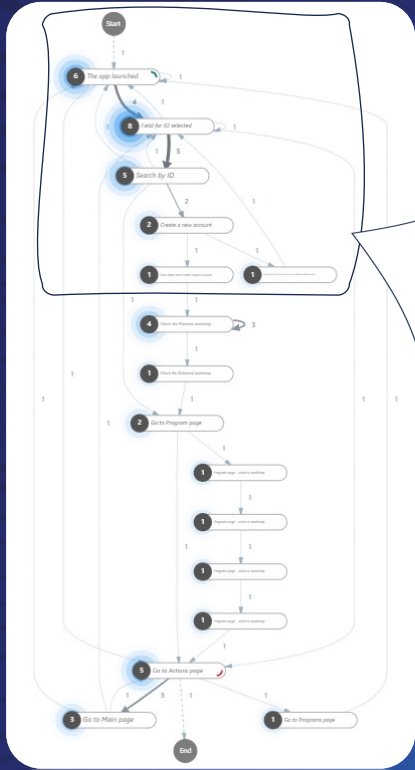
Start

1

6 The app launched

1

4

1

8 Field for ID selected

1

1

5

5 Search By ID

2

1

2 Create a new account

1

1

1 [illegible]

1 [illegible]

1

4 Check the Planned workshop

3

1

1 Check the Pictured workshop

1

1

1

1

1

1

2 Go to Program page

1

1 Program page - select a workshop

1

1 Program page - select a workshop

1

1

1 Program page - select a workshop

1

1 Program page - select a workshop

1

5 Go to Actions page

1

3

1

3 Go to Main page

1 Go to Programs page

End